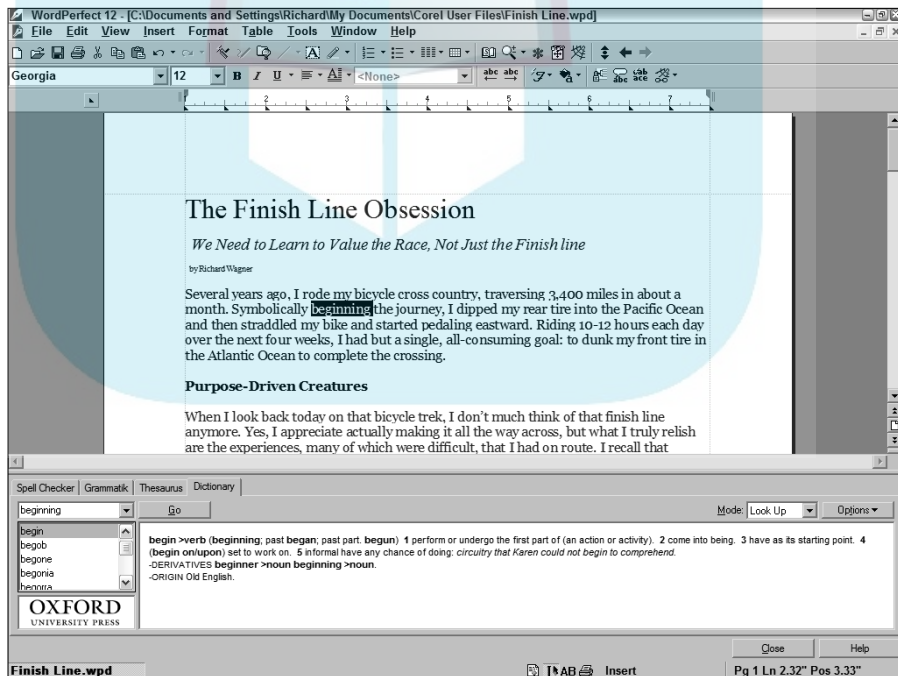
WordPerfect 12 - [C:\Documents and Settings\Richard\My Documents\Corel User Files\Finish Line.wpd]

File Edit View Insert Format Table Tools Window Help

Georgia 12 B I U <None>

The Finish Line Obsession

We Need to Learn to Value the Race, Not Just the Finish line

by Richard Wagner

Several years ago, I rode my bicycle cross country, traversing 3,400 miles in about a month. Symbolically beginning the journey, I dipped my rear tire into the Pacific Ocean and then straddled my bike and started pedaling eastward. Riding 10-12 hours each day over the next four weeks, I had but a single, all-consuming goal: to dunk my front tire in the Atlantic Ocean to complete the crossing.

Purpose-Driven Creatures

When I look back today on that bicycle trek, I don't much think of that finish line anymore. Yes, I appreciate actually making it all the way across, but what I truly relish are the experiences, many of which were difficult, that I had on route. I recall that

Spell Checker | Grammatik | Thesaurus | Dictionary

beginning Go Mode: Look Up Options

begin
begob
begone
begonia
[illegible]

OXFORD
UNIVERSITY PRESS

begin >verb (beginning; past began; past part. begun) 1 perform or undergo the first part of (an action or activity). 2 come into being. 3 have as its starting point. 4 (begin on/upon) set to work on. 5 informal have any chance of doing: circuitry that Karen could not begin to comprehend.
-DERIVATIVES beginner >noun beginning >noun.
-ORIGIN Old English.

Close Help

Finish Line.wpd Insert Pg 1 Ln 2.32" Pos 3.33"